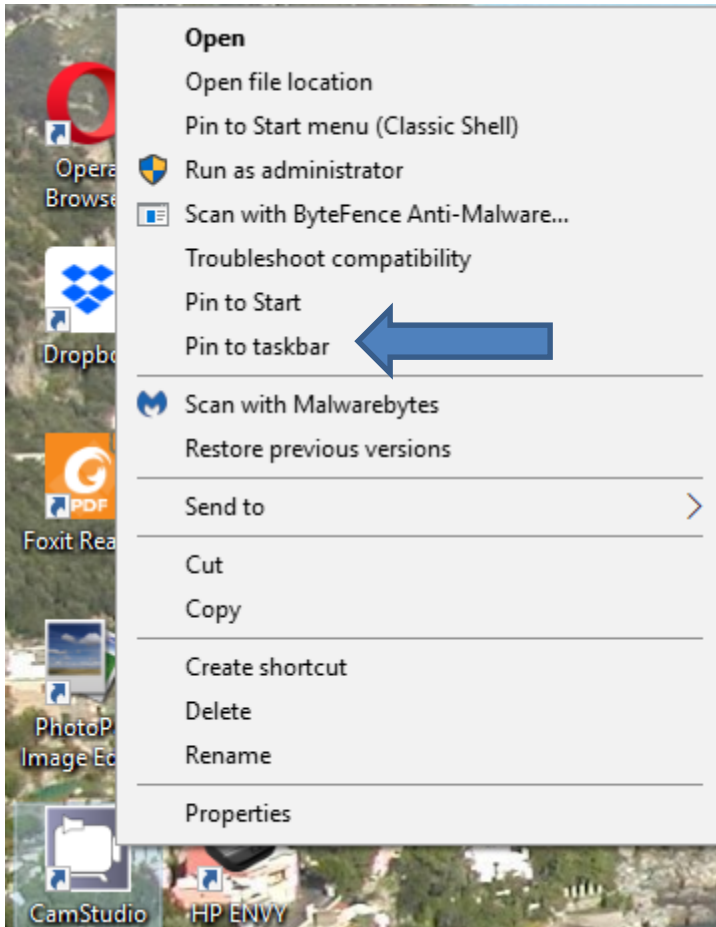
Opera
Browse

Dropbo

PDF
Foxit Rea

PhotoP
Image Ed

CamStudio

HP ENVY

Open
Open file location
Pin to Start menu (Classic Shell)
Run as administrator
Scan with ByteFence Anti-Malware...
Troubleshoot compatibility
Pin to Start
Pin to taskbar

Scan with Malwarebytes
Restore previous versions

Send to

Cut
Copy

Create shortcut
Delete
Rename

Properties